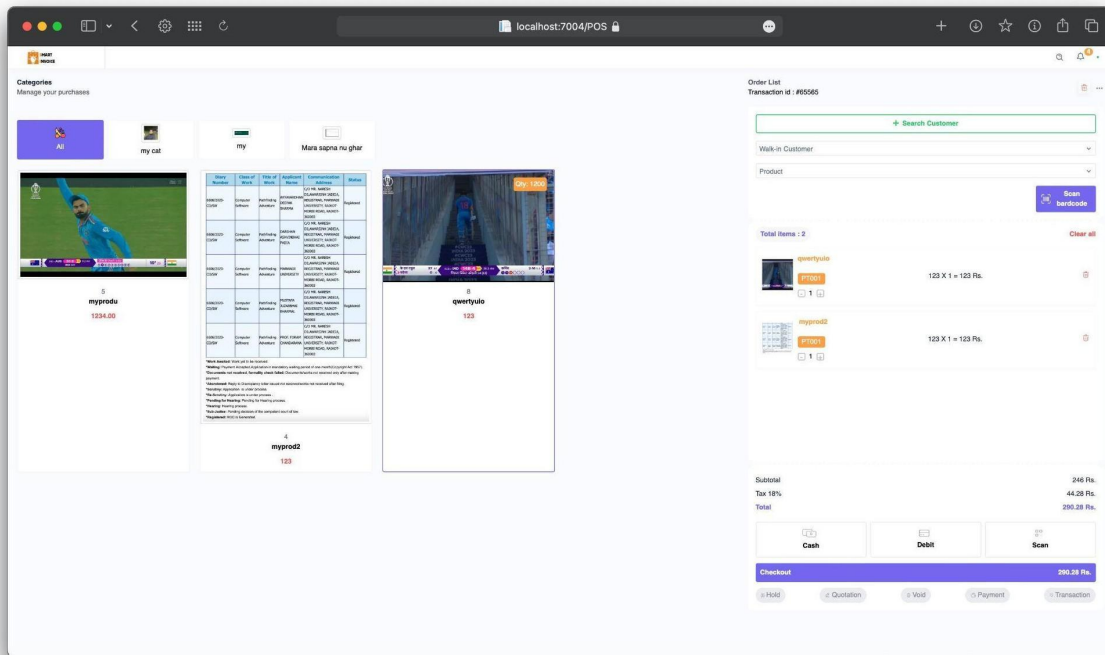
localhost:7004/POS

Categories
Manage your purchases

All
my cat
my
Mara sapna nu ghar

5
myprodu
1234.00

4
myprod2
123

Qty: 1200
8
qwertyuio
123

Order List
Transaction id : #65565

+ Search Customer
Walk-in Customer
Product
Scan bardcode

Total items : 2
Clear all

qwertyuio
PT001
1
123 X 1 = 123 Rs.

myprod2
PT001
1
123 X 1 = 123 Rs.

Subtotal 246 Rs.
Tax 18% 44.28 Rs.
Total 290.28 Rs.

Cash
Debit
Scan

Checkout 290.28 Rs.

Hold
Quotation
Void
Payment
Transaction